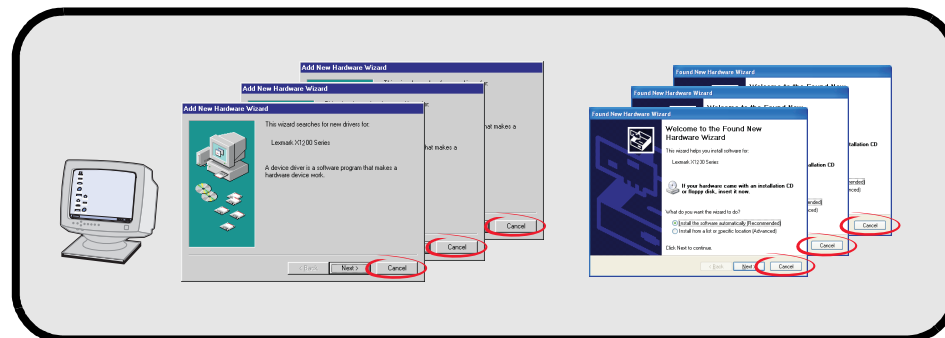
Add New Hardware Wizard

Add New Hardware Wizard

hat makes a

hat makes a

Add New Hardware Wizard

This wizard searches for new drivers for:

Lexmark X1200 Series

A device driver is a software program that makes a hardware device work.

< Back

Next >

Cancel

Cancel

Cancel

Found New Hardware Wizard

Found New Hardware Wizard

Welcome to the Found New

Found New Hardware Wizard

Welcome to the Found New Hardware Wizard

This wizard helps you install software for:

Lexmark X1200 Series

If your hardware came with an installation CD or floppy disk, insert it now.

What do you want the wizard to do?

Install the software automatically (Recommended)

Install from a list or specific location (Advanced)

Click Next to continue.

< Back

Next >

Cancel

Cancel

Cancel

nstallation CD

nstallation CD

ended)

anced)

ended)

anced)